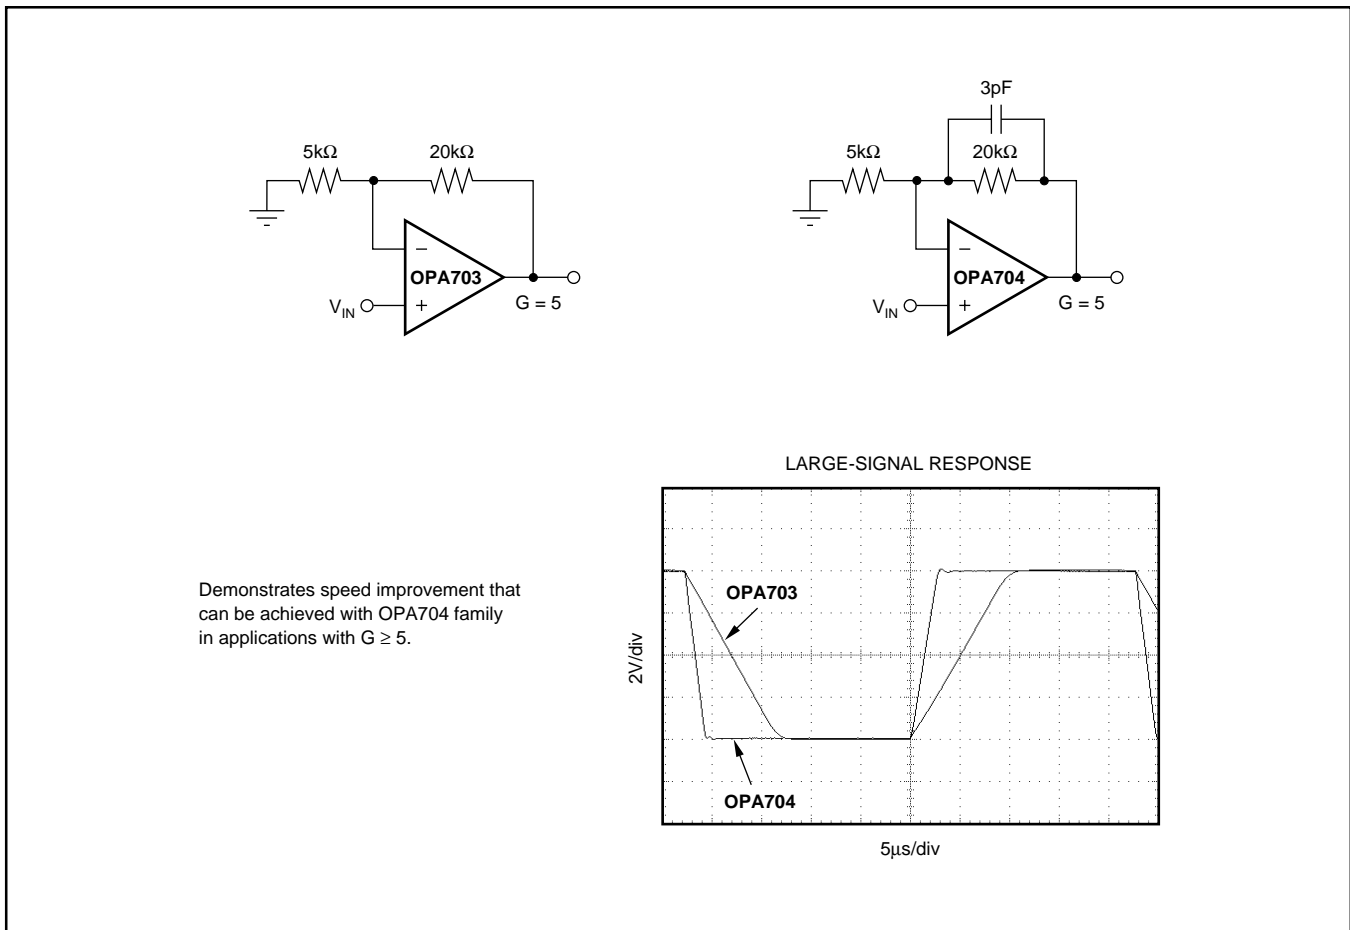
5kΩ

20kΩ

–

OPA703

+

$V_{IN}$

G = 5

3pF

5kΩ

20kΩ

–

OPA704

+

$V_{IN}$

G = 5

LARGE-SIGNAL RESPONSE

Demonstrates speed improvement that can be achieved with OPA704 family in applications with G ≥ 5.

OPA703

2V/div

OPA704

5µs/div